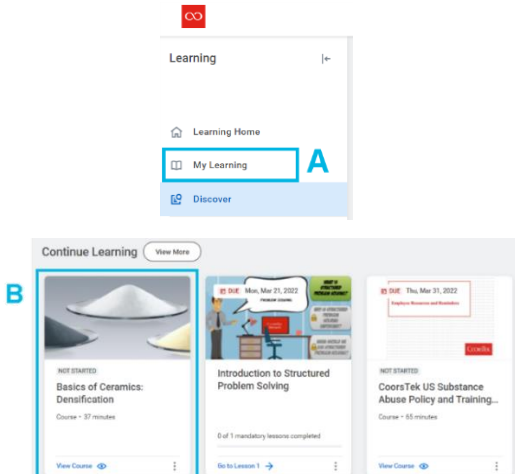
Learning

Learning Home

My Learning

A

Discover

Continue Learning

View More

B

NOT STARTED

Basics of Ceramics: Densification

Course • 37 minutes

View Course

DUE Mon, Mar 21, 2022

Introduction to Structured Problem Solving

0 of 1 mandatory lessons completed

Go to Lesson 1

DUE Thu, Mar 31, 2022

NOT STARTED

CoorsTek US Substance Abuse Policy and Training...

Course • 65 minutes

View Course